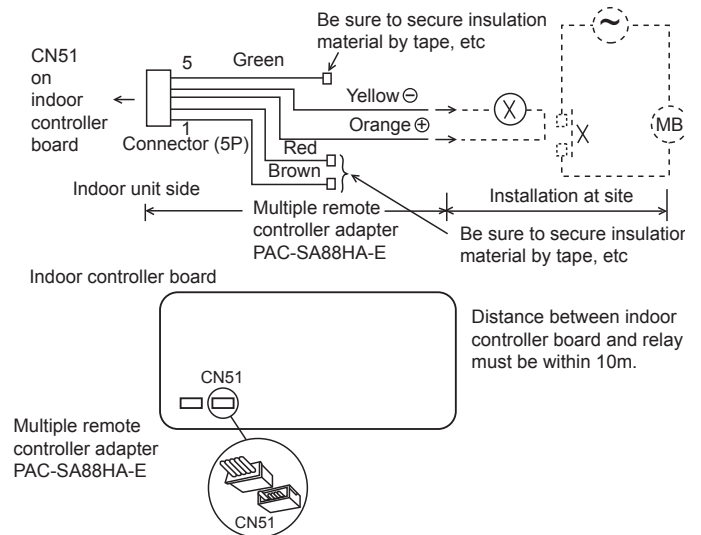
Be sure to secure insulation material by tape, etc

CN51 on indoor controller board

5

Green

Yellow ⊖

Orange ⊕

1

Connector (5P)

Red

Brown

X

X

~

MB

Indoor unit side

Installation at site

Multiple remote controller adapter PAC-SA88HA-E

Be sure to secure insulatior material by tape, etc

Indoor controller board

CN51

Distance between indoor controller board and relay must be within 10m.

Multiple remote controller adapter PAC-SA88HA-E

CN51